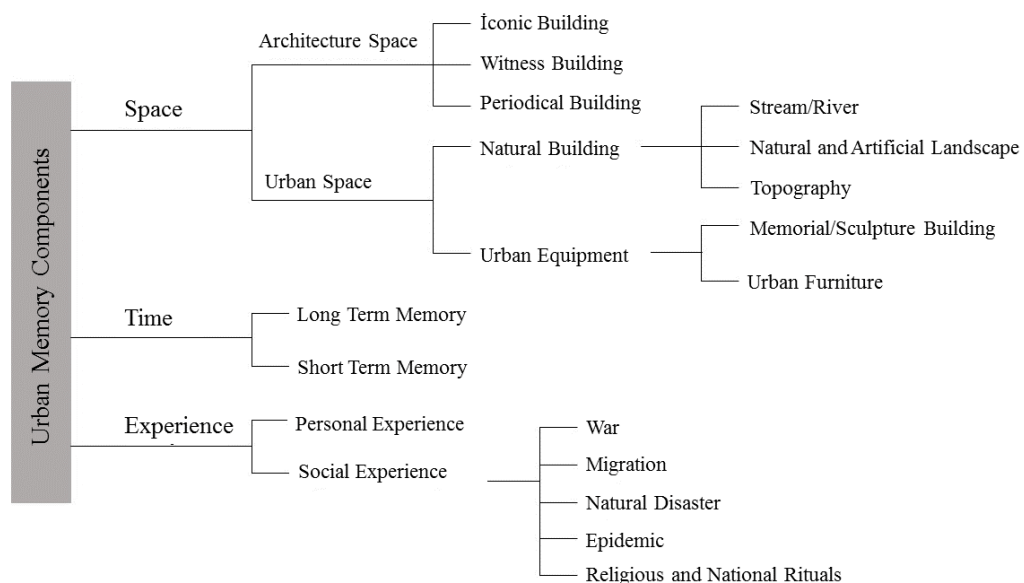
Urban Memory Components

Space

Architecture Space

İconic Building

Witness Building

Periodical Building

Urban Space

Natural Building

Stream/River

Natural and Artificial Landscape

Topography

Urban Equipment

Memorial/Sculpture Building

Urban Furniture

Time

Long Term Memory

Short Term Memory

Experience

Personal Experience

Social Experience

War

Migration

Natural Disaster

Epidemic

Religious and National Rituals